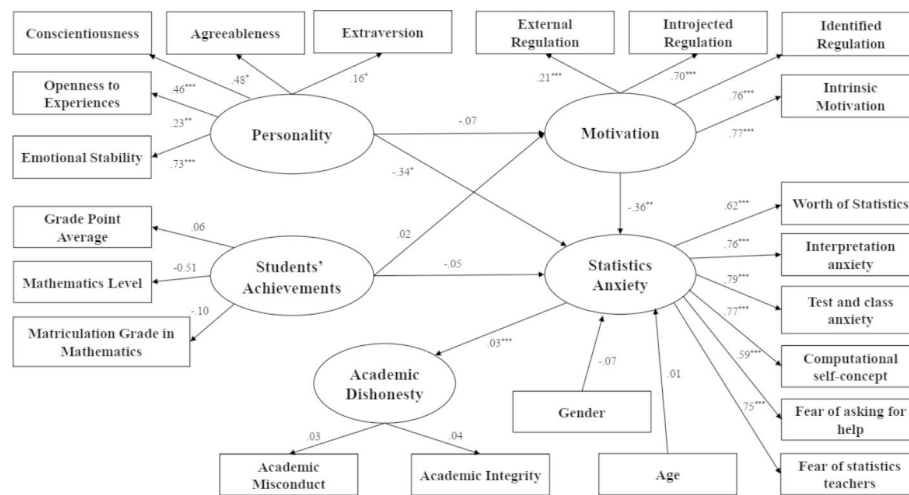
Conscientiousness

Agreeableness

Extraversion

External Regulation

Introjected Regulation

Identified Regulation

Openness to Experiences

.48*

.16*

.46***

.23**

.73***

Personality

Emotional Stability

-.07

.21***

.70***

.76***

.77***

Intrinsic Motivation

Motivation

-.34*

-.36**

Grade Point Average

.06

Mathematics Level

-0.51

Students' Achievements

-.10

Matriculation Grade in Mathematics

.02

-.05

Statistics Anxiety

.62***

Worth of Statistics

.76***

Interpretation anxiety

.79***

Test and class anxiety

.77***

Computational self-concept

.59***

Fear of asking for help

.75***

Fear of statistics teachers

.03***

Academic Dishonesty

-.07

.01

Gender

.03

.04

Academic Misconduct

Academic Integrity

Age